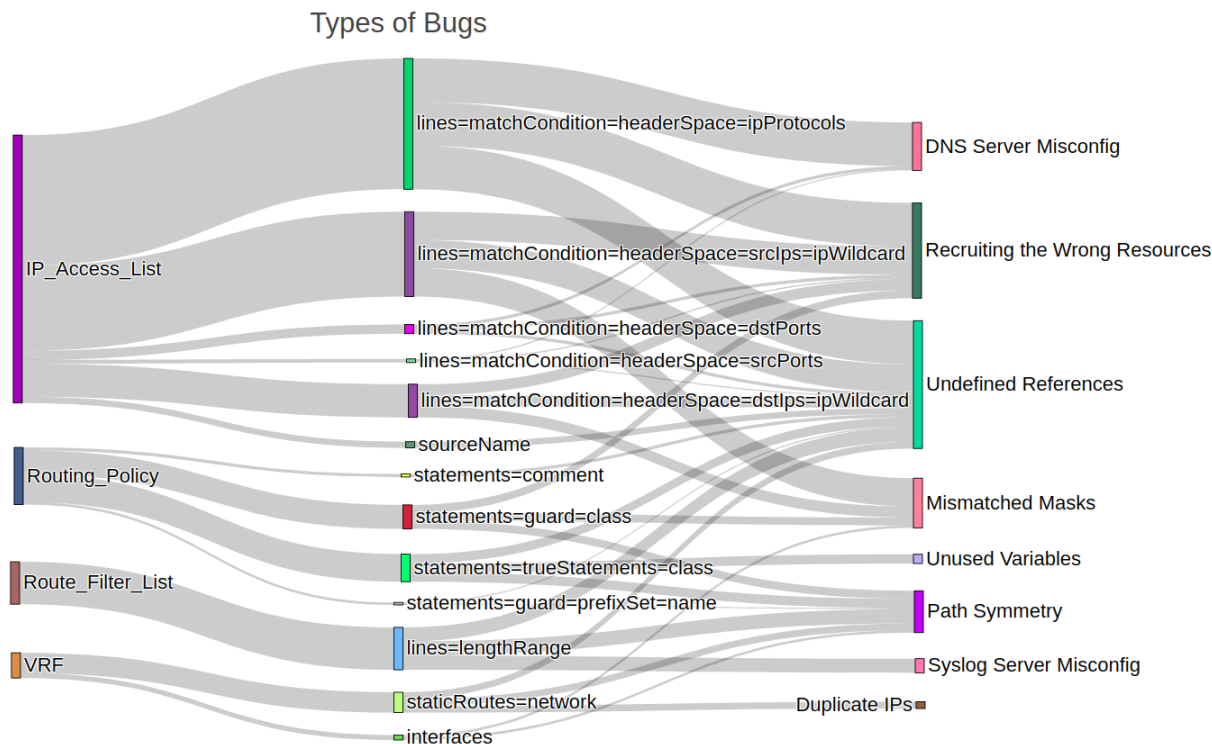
Types of Bugs

IP_Access_List
Routing_Policy
Route_Filter_List
VRF

lines=matchCondition=headerSpace=ipProtocols
lines=matchCondition=headerSpace=srcIps=ipWildcard
lines=matchCondition=headerSpace=dstPorts
lines=matchCondition=headerSpace=srcPorts
lines=matchCondition=headerSpace=dstIps=ipWildcard
sourceName
statements=comment
statements=guard=class
statements=trueStatements=class
statements=guard=prefixSet=name
lines=lengthRange
staticRoutes=network
interfaces

DNS Server Misconfig
Recruiting the Wrong Resources
Undefined References
Mismatched Masks
Unused Variables
Path Symmetry
Syslog Server Misconfig
Duplicate IPs